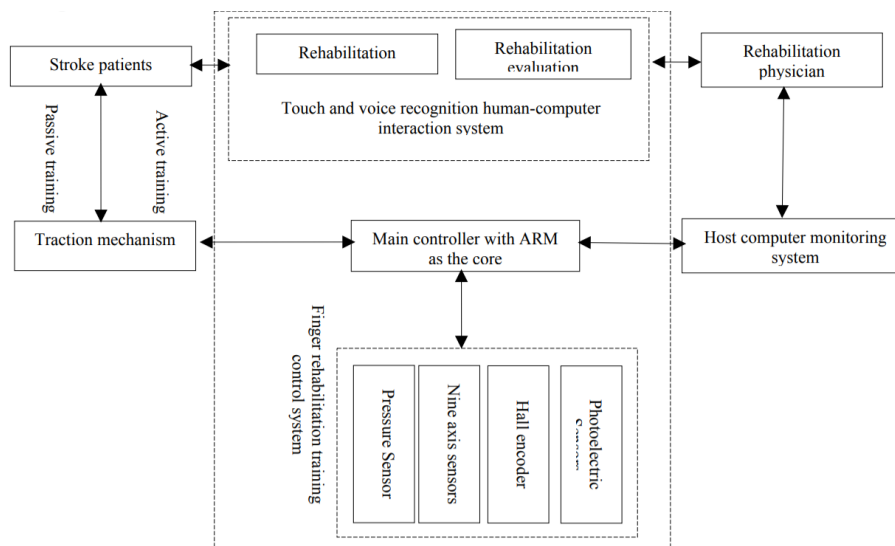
Stroke patients

Rehabilitation

Rehabilitation evaluation

Rehabilitation physician

Touch and voice recognition human-computer interaction system

Passive training

Active training

Traction mechanism

Main controller with ARM as the core

Host computer monitoring system

Finger rehabilitation training control system

Pressure Sensor

Nine axis sensors

Hall encoder

Photoelectric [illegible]